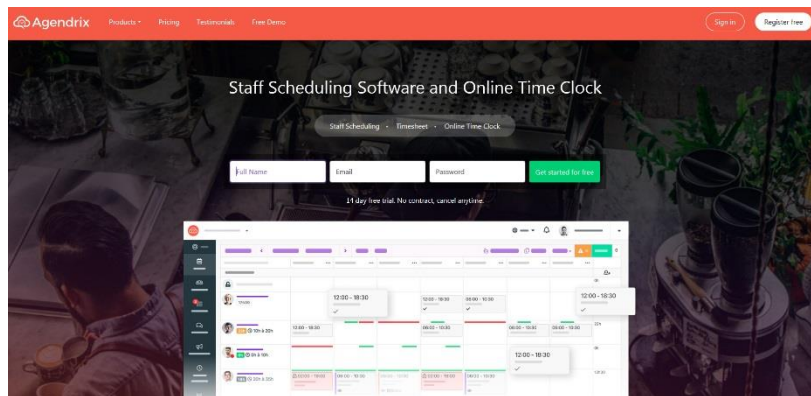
Agendrix Products Pricing Testimonials Free Demo Sign in Register free

Staff Scheduling Software and Online Time Clock

Staff Scheduling · Timesheet · Online Time Clock

Full Name Email Password Get started for free

14 day free trial. No contract, cancel anytime.

12:00 - 18:30

12:00 - 18:30

12:00 - 18:30

12:00 - 18:30

12:00 - 18:30

08:00 - 10:30

08:00 - 10:30

08:00 - 10:30

08:00 - 10:30

12:00 - 18:30